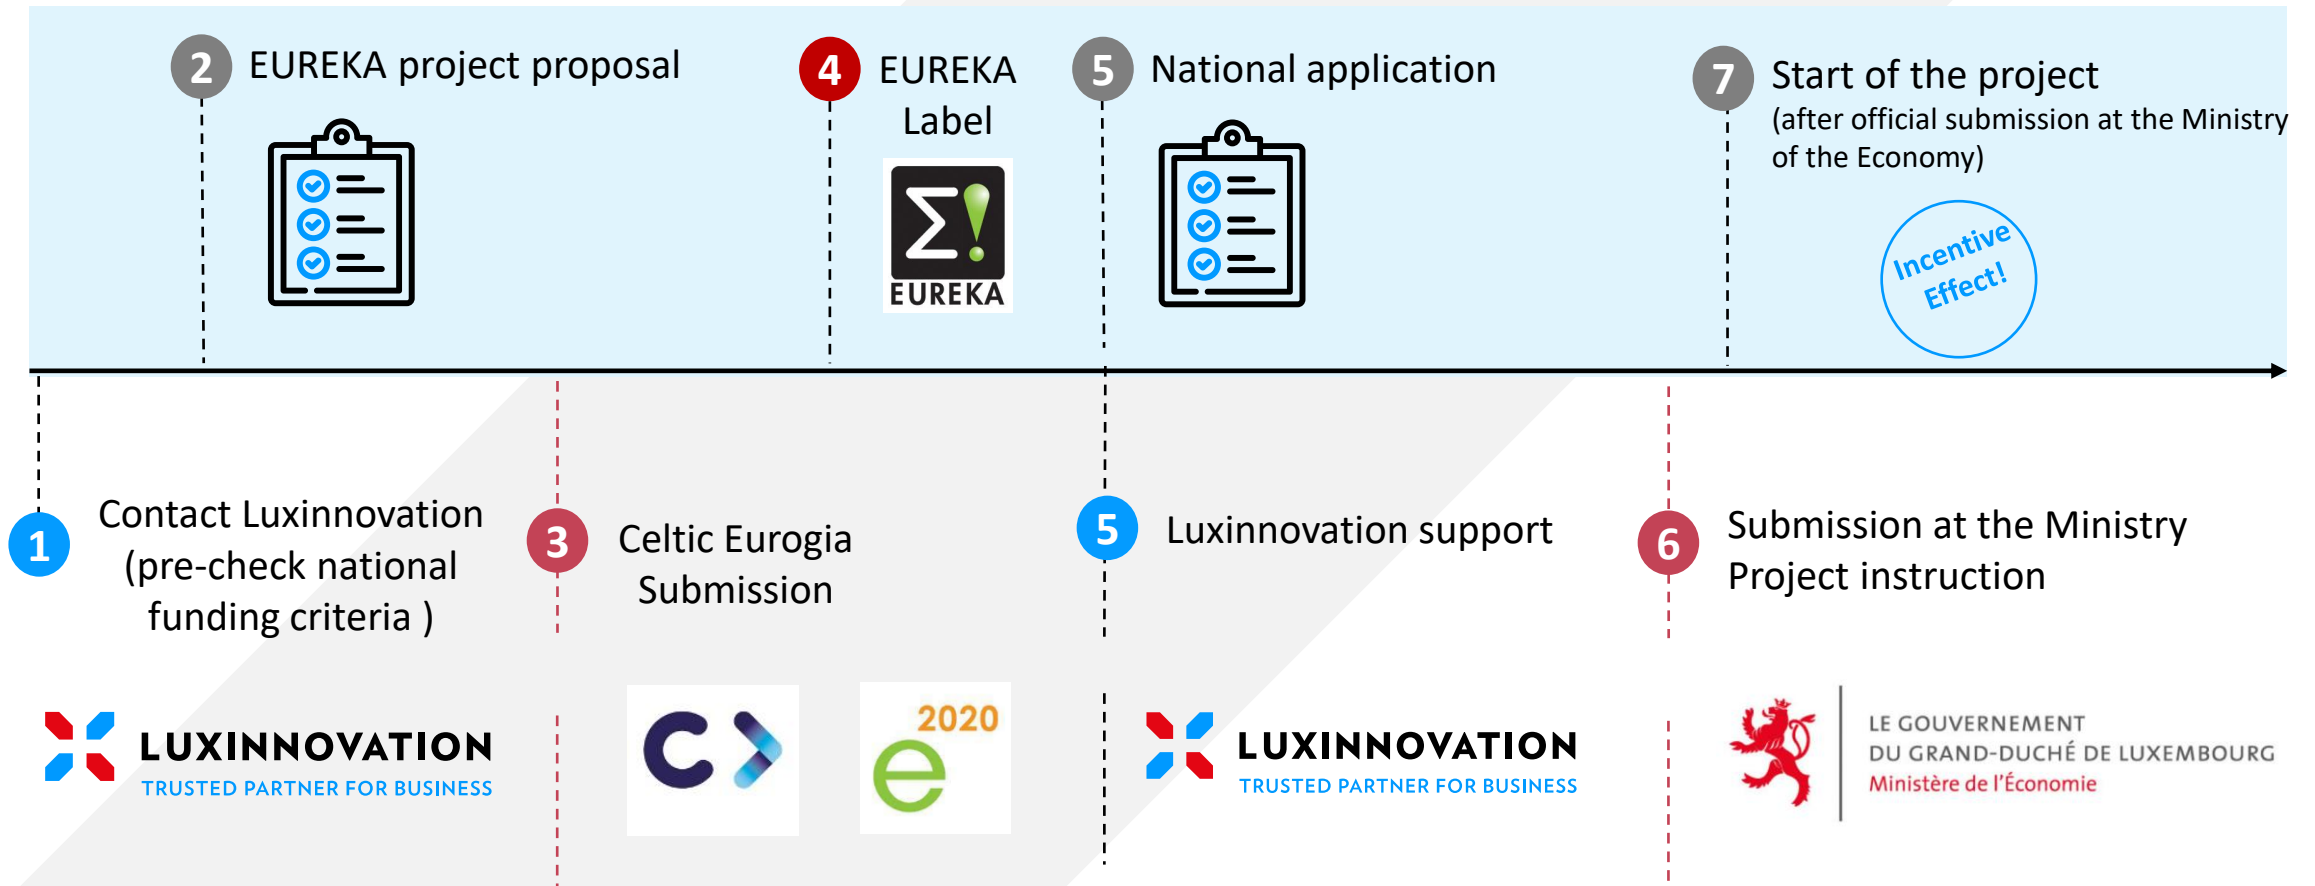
2 EUREKA project proposal

4 EUREKA Label

$\Sigma$! EUREKA

5 National application

7 Start of the project (after official submission at the Ministry of the Economy)

Incentive Effect!

1 Contact Luxinnovation (pre-check national funding criteria )

3 Celtic Eurogia Submission

5 Luxinnovation support

6 Submission at the Ministry Project instruction

LUXINNOVATION TRUSTED PARTNER FOR BUSINESS

2020 e

LUXINNOVATION TRUSTED PARTNER FOR BUSINESS

LE GOUVERNEMENT DU GRAND-DUCHÉ DE LUXEMBOURG Ministère de l'Économie